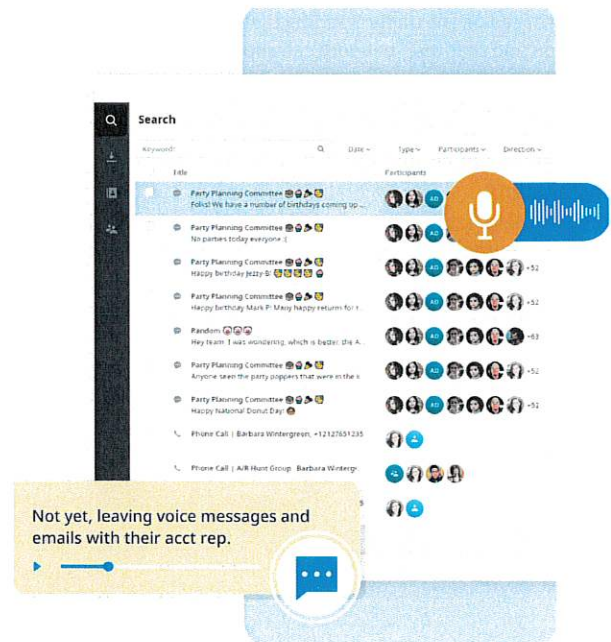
Search

Keyword

Date

Type

Participants

Direction

Title

Participants

Party Planning Committee
Folks! We have a number of birthdays coming up ...

AB

Party Planning Committee
No parties today everyone :(

AB

Party Planning Committee
Happy birthday Jezzy-B!

AB

+52

Party Planning Committee
Happy birthday Mark P! Many happy returns for t...

AB

+52

Random
Hey team, I was wondering, which is better the A...

AB

+63

Party Planning Committee
Anyone seen the party poppers that were in the k...

AB

+52

Party Planning Committee
Happy National Donut Day!

AB

+52

Phone Call | Barbara Wintergreen, +12127651235

Phone Call | A/R Hunt Group, Barbara Wintergr...

Not yet, leaving voice messages and emails with their acct rep.